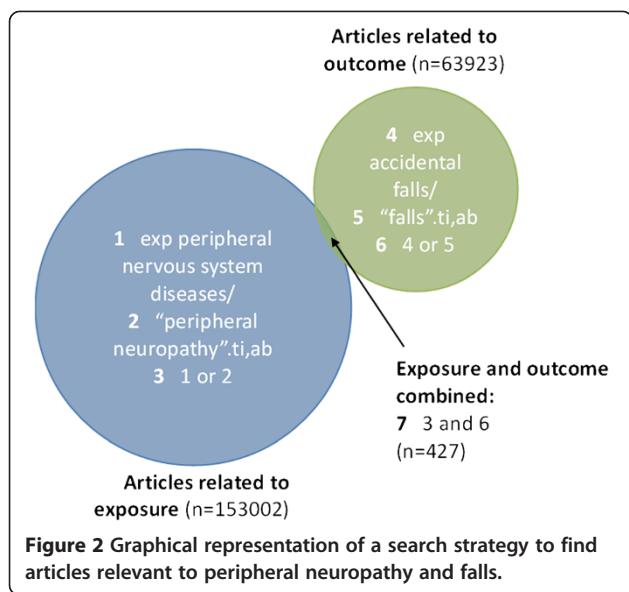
Articles related to outcome (n=63923)

4 exp accidental falls/
5 “falls”.ti,ab
6 4 or 5

1 exp peripheral nervous system diseases/
2 “peripheral neuropathy”.ti,ab
3 1 or 2

Exposure and outcome combined:
7 3 and 6
(n=427)

Articles related to exposure (n=153002)

Figure 2 Graphical representation of a search strategy to find articles relevant to peripheral neuropathy and falls.